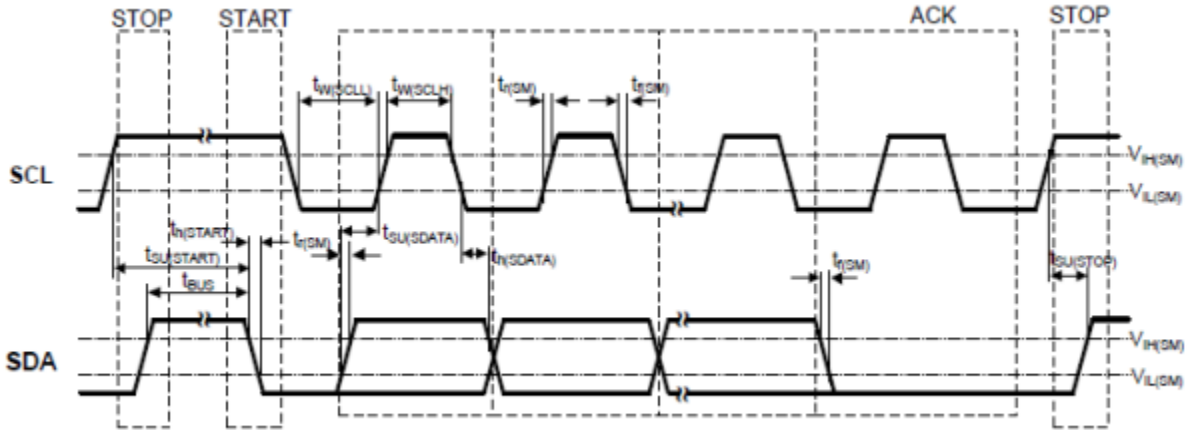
STOP START ACK STOP

$t_{W(SCLL)}$ $t_{W(SCLH)}$ $t_{r(SM)}$ $t_{f(SM)}$

SCL

$V_{IH(SM)}$

$V_{IL(SM)}$

$t_{h(START)}$ $t_{r(SM)}$ $t_{SU(SDATA)}$

$t_{SU(START)}$ $t_{h(SDATA)}$ $t_{f(SM)}$ $t_{SU(STOP)}$

$t_{BUS}$

SDA

$V_{IH(SM)}$

$V_{IL(SM)}$